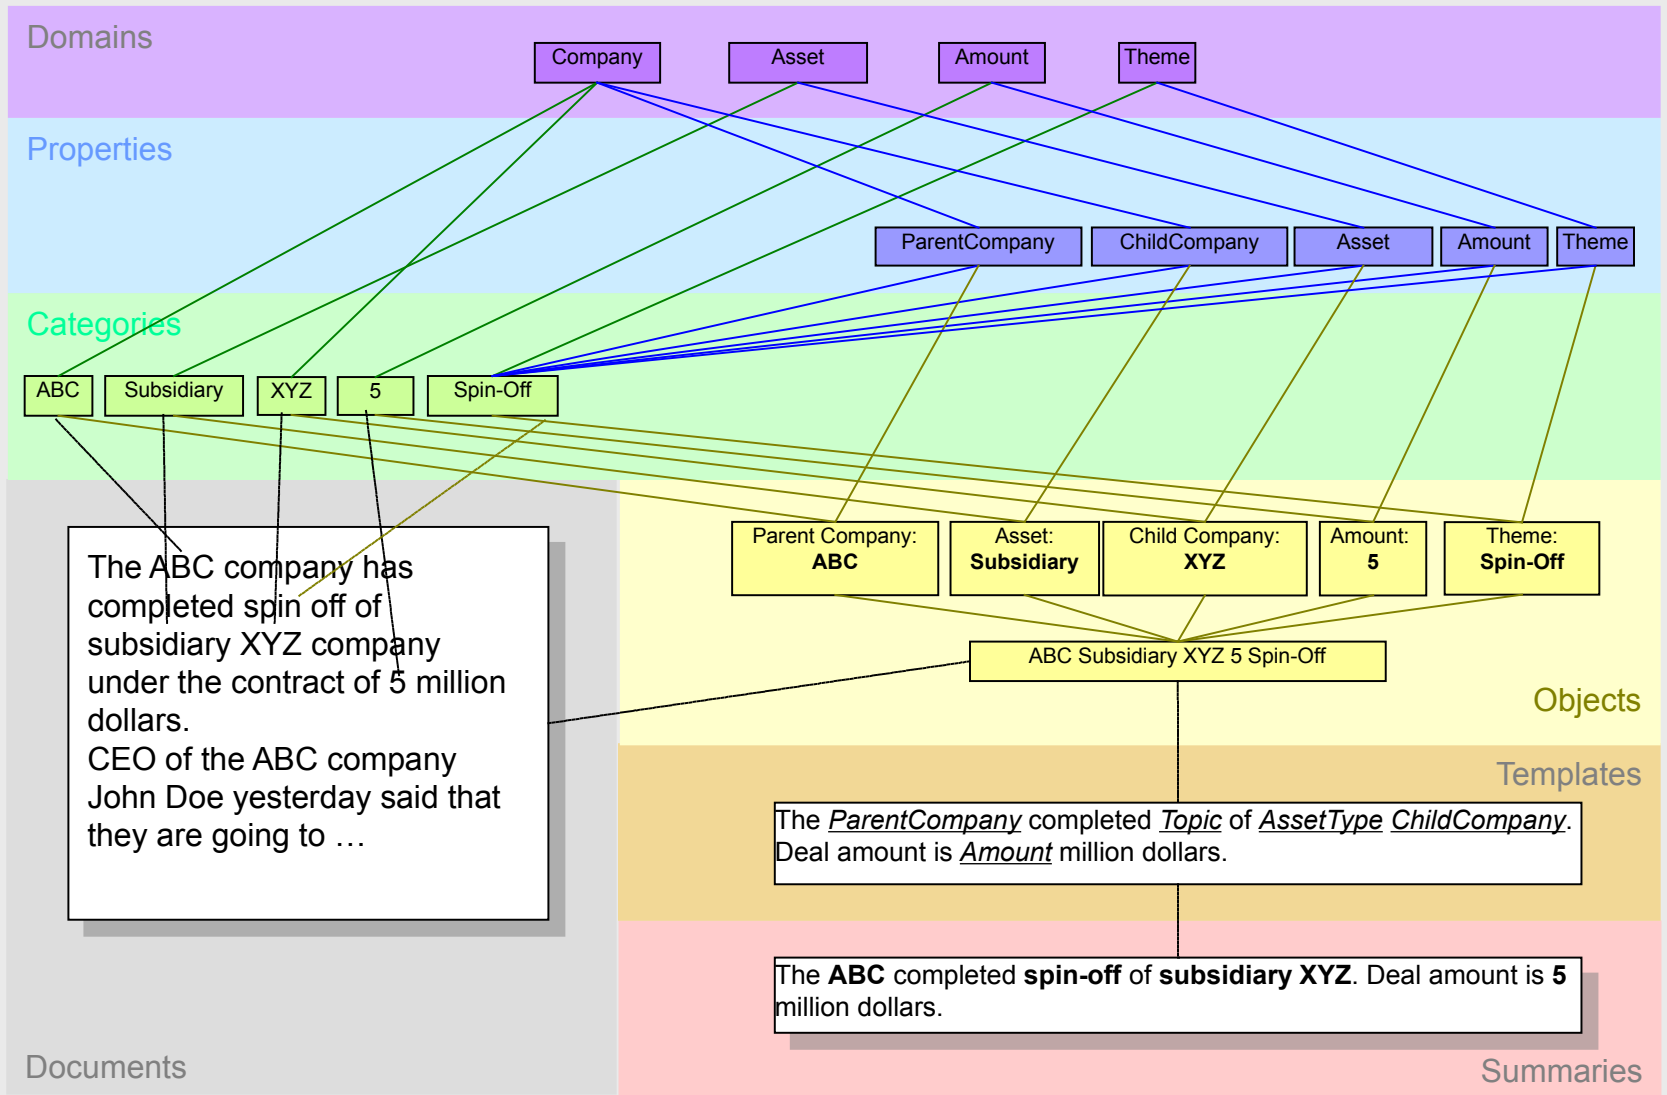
Domains

Company Asset Amount Theme

Properties

ParentCompany ChildCompany Asset Amount Theme

Categories

ABC Subsidiary XYZ 5 Spin-Off

The ABC company has completed spin off of subsidiary XYZ company under the contract of 5 million dollars.
CEO of the ABC company John Doe yesterday said that they are going to …

Parent Company: **ABC**

Asset: **Subsidiary**

Child Company: **XYZ**

Amount: **5**

Theme: **Spin-Off**

ABC Subsidiary XYZ 5 Spin-Off

Objects

Templates

The *ParentCompany* completed *Topic* of *AssetType* *ChildCompany*. Deal amount is *Amount* million dollars.

The **ABC** completed **spin-off** of **subsidiary XYZ**. Deal amount is **5** million dollars.

Documents

Summaries